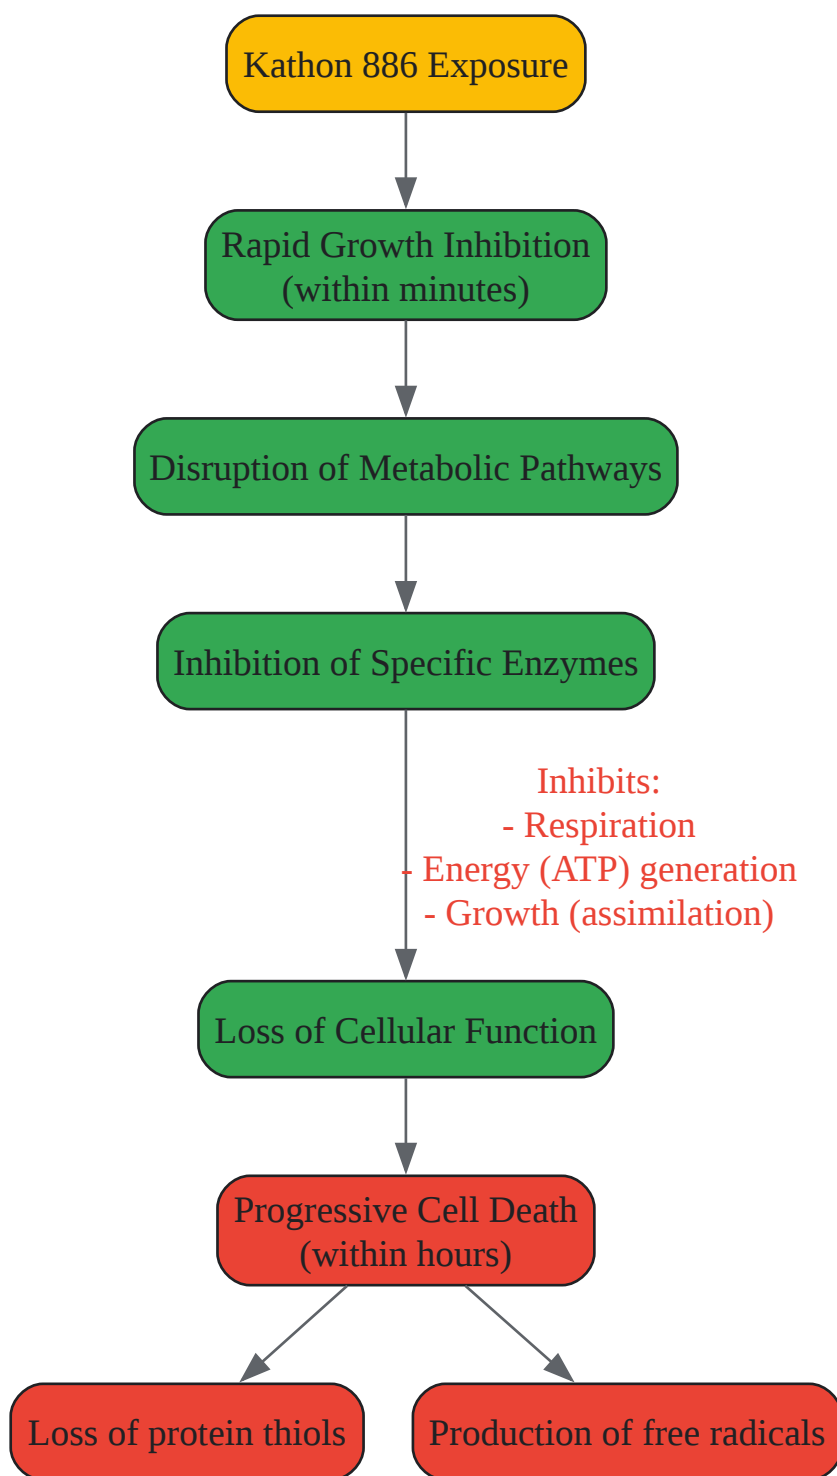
Kathon 886 Exposure

Rapid Growth Inhibition (within minutes)

Disruption of Metabolic Pathways

Inhibition of Specific Enzymes

Inhibits:
- Respiration
- Energy (ATP) generation
- Growth (assimilation)

Loss of Cellular Function

Progressive Cell Death (within hours)

Loss of protein thiols

Production of free radicals